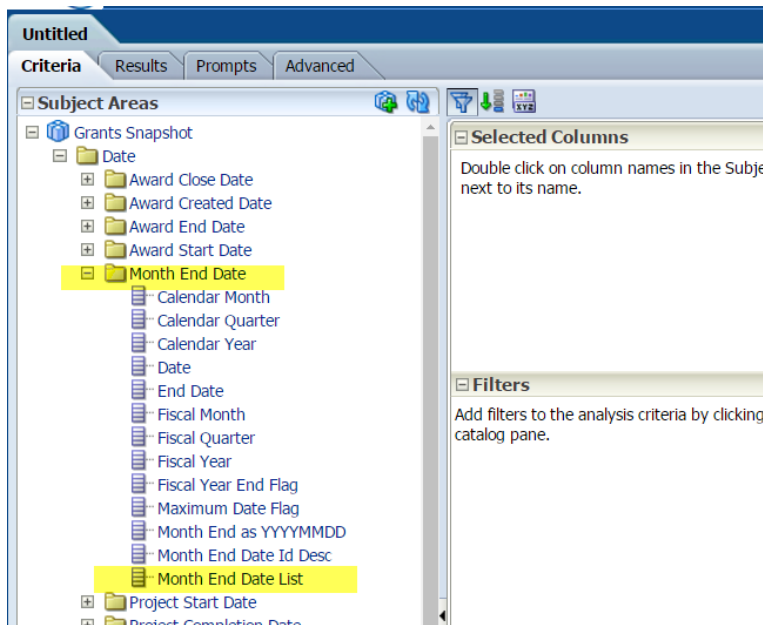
Untitled

Criteria | Results | Prompts | Advanced

Subject Areas

Grants Snapshot
Date
Award Close Date
Award Created Date
Award End Date
Award Start Date
Month End Date
Calendar Month
Calendar Quarter
Calendar Year
Date
End Date
Fiscal Month
Fiscal Quarter
Fiscal Year
Fiscal Year End Flag
Maximum Date Flag
Month End as YYYYMMDD
Month End Date Id Desc
Month End Date List
Project Start Date
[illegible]

XYZ

Selected Columns

Double click on column names in the Subje
next to its name.

Filters

Add filters to the analysis criteria by clicking
catalog pane.